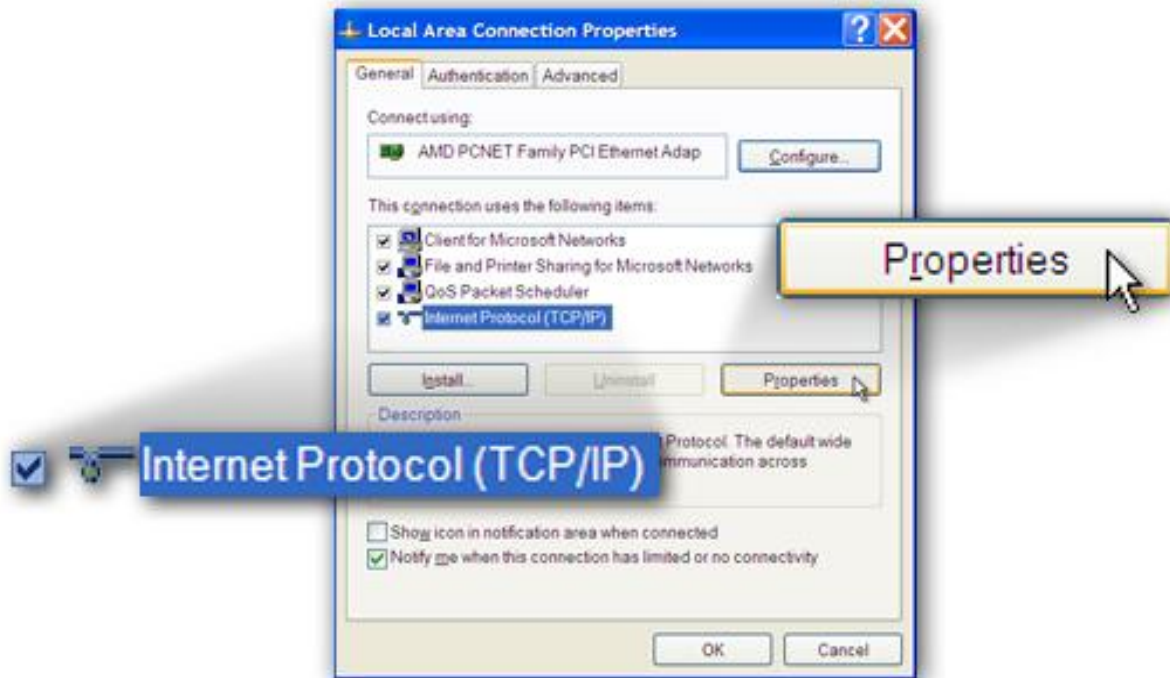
Local Area Connection Properties

General | Authentication | Advanced

Connect using:

AMD PCNET Family PCI Ethernet Adap

Configure...

This connection uses the following items:

Client for Microsoft Networks
File and Printer Sharing for Microsoft Networks
QoS Packet Scheduler
Internet Protocol (TCP/IP)

Properties

Install...

Uninstall

Properties

Description

Internet Protocol (TCP/IP)

Protocol. The default wide mmunication across

Show icon in notification area when connected
Notify me when this connection has limited or no connectivity

OK

Cancel